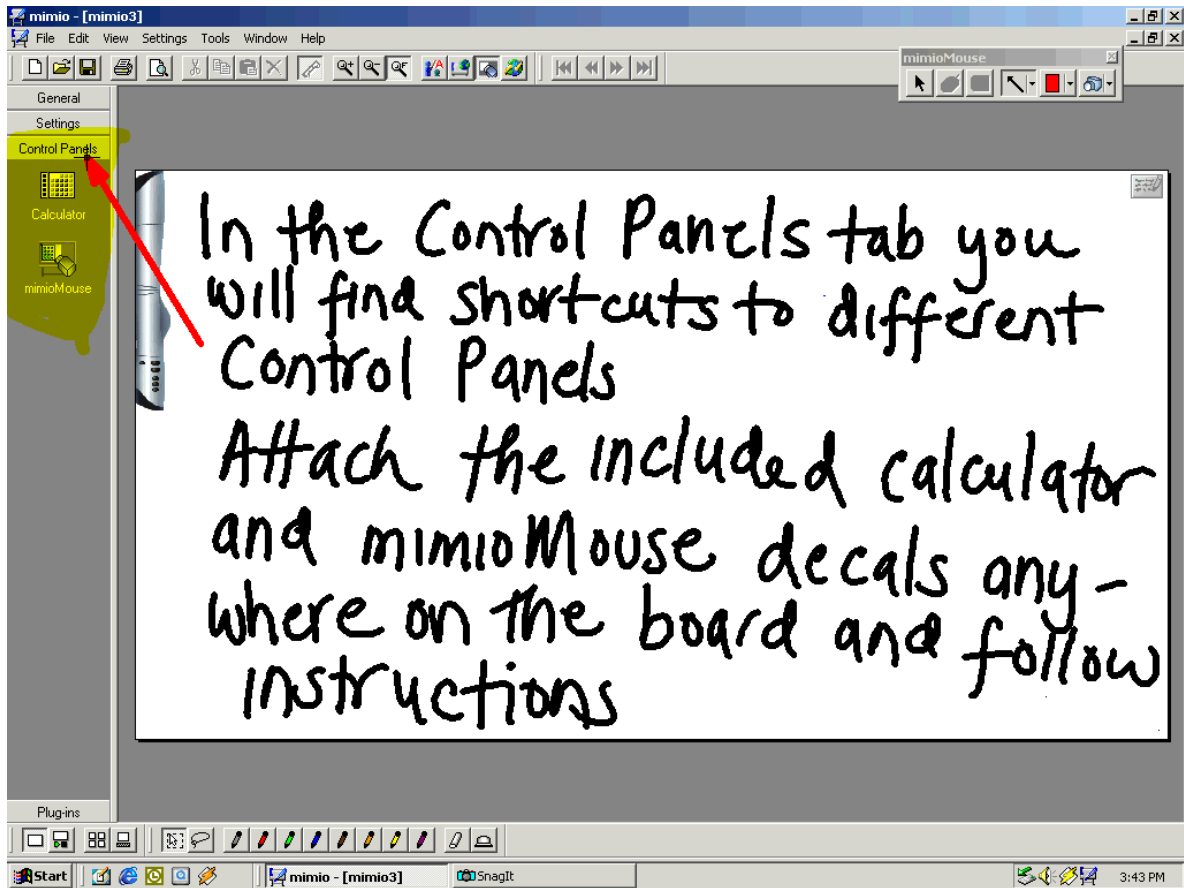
mimio - [mimio3]

File Edit View Settings Tools Window Help

mimioMouse

General

Settings

Control Panels

Calculator

mimioMouse

In the Control Panels tab you will find shortcuts to different Control Panels

Attach the included calculator and mimioMouse decals anywhere on the board and follow instructions

Plug-ins

Start

mimio - [mimio3]

SnagIt

3:43 PM